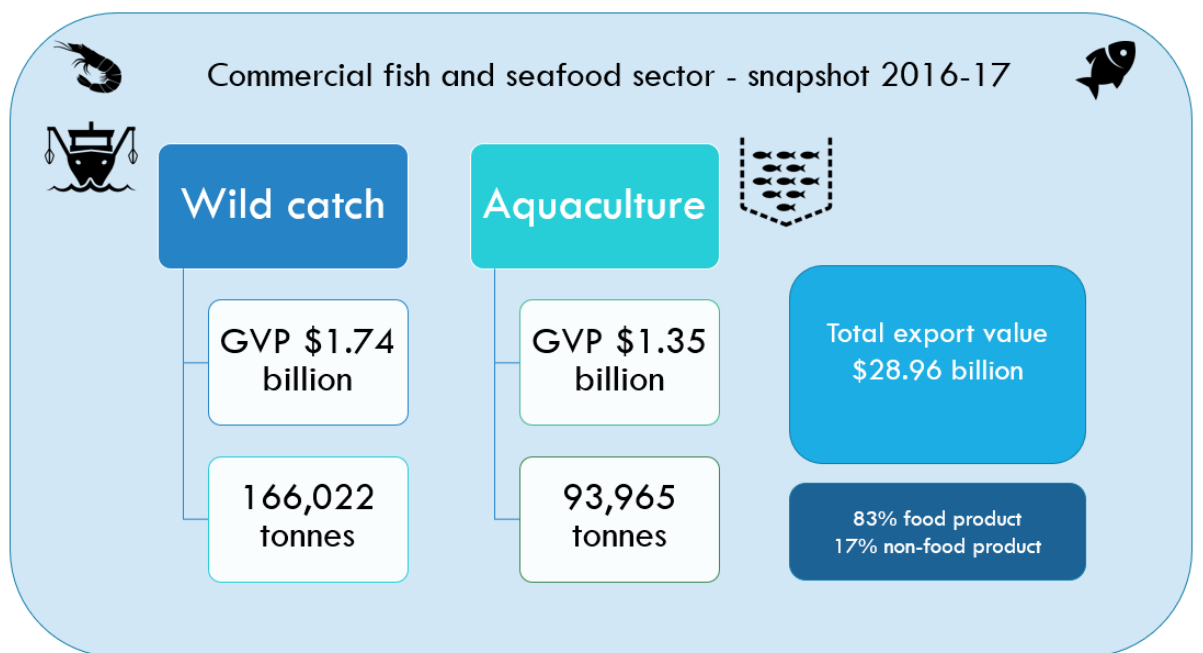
Commercial fish and seafood sector - snapshot 2016-17

Wild catch

GVP $1.74 billion

166,022 tonnes

Aquaculture

GVP $1.35 billion

93,965 tonnes

Total export value $28.96 billion

83% food product
17% non-food product